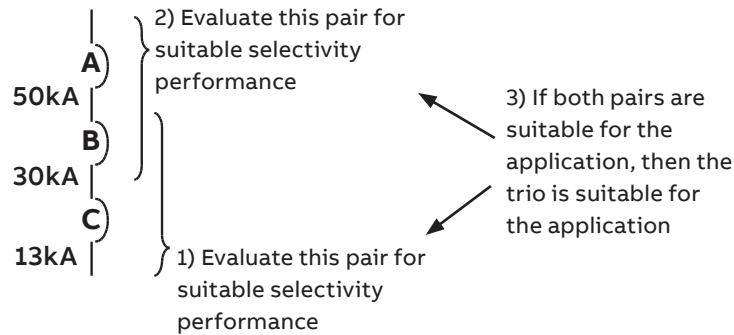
A
50kA
B
30kA
C
13kA

2) Evaluate this pair for suitable selectivity performance

1) Evaluate this pair for suitable selectivity performance

3) If both pairs are suitable for the application, then the trio is suitable for the application